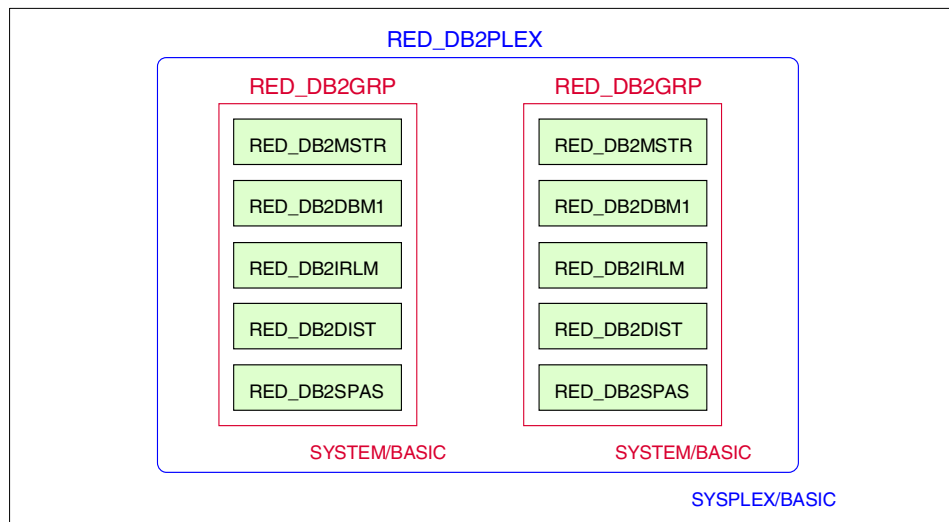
RED_DB2PLEX

RED_DB2GRP

RED_DB2MSTR

RED_DB2DBM1

RED_DB2IRLM

RED_DB2DIST

RED_DB2SPAS

SYSTEM/BASIC

RED_DB2GRP

RED_DB2MSTR

RED_DB2DBM1

RED_DB2IRLM

RED_DB2DIST

RED_DB2SPAS

SYSTEM/BASIC

SYSPLEX/BASIC